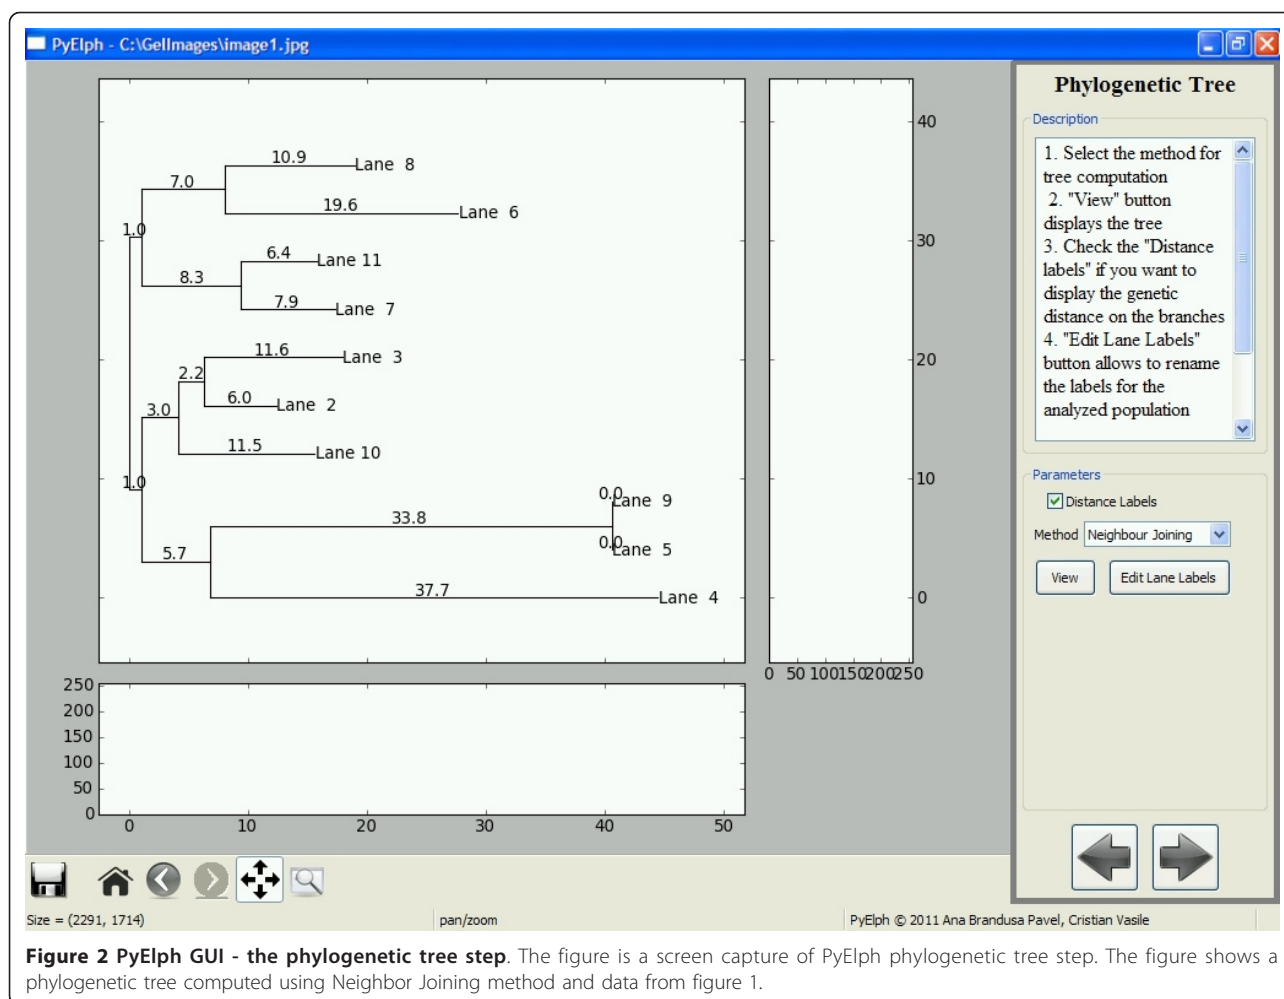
PyElph - C:\GelImages\image1.jpg

10.9
Lane 8
7.0
19.6
Lane 6
1.0
6.4
Lane 11
8.3
7.9
Lane 7
11.6
Lane 3
2.2
6.0
Lane 2
3.0
11.5
Lane 10
1.0
0.0
Lane 9
33.8
0.0
Lane 5
5.7
37.7
Lane 4

40
30
20
10
0

0 50 100 150 200 250

250
200
150
100
50
0

0 10 20 30 40 50

Phylogenetic Tree

Description

1. Select the method for tree computation
2. "View" button displays the tree
3. Check the "Distance labels" if you want to display the genetic distance on the branches
4. "Edit Lane Labels" button allows to rename the labels for the analyzed population

Parameters

Distance Labels

Method Neighbour Joining

View
Edit Lane Labels

Size = (2291, 1714)
pan/zoom
PyElph © 2011 Ana Brandusa Pavel, Cristian Vasile

**Figure 2 PyElph GUI - the phylogenetic tree step**. The figure is a screen capture of PyElph phylogenetic tree step. The figure shows a phylogenetic tree computed using Neighbor Joining method and data from figure 1.